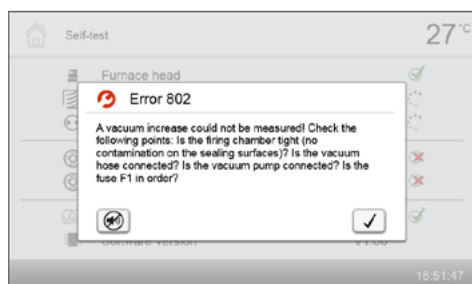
Self-test

27°C

Furnace head

Error 802

A vacuum increase could not be measured! Check the following points: Is the firing chamber tight (no contamination on the sealing surfaces)? Is the vacuum hose connected? Is the vacuum pump connected? Is the fuse F1 in order?

✓

Software version

V1.00

16:51:47